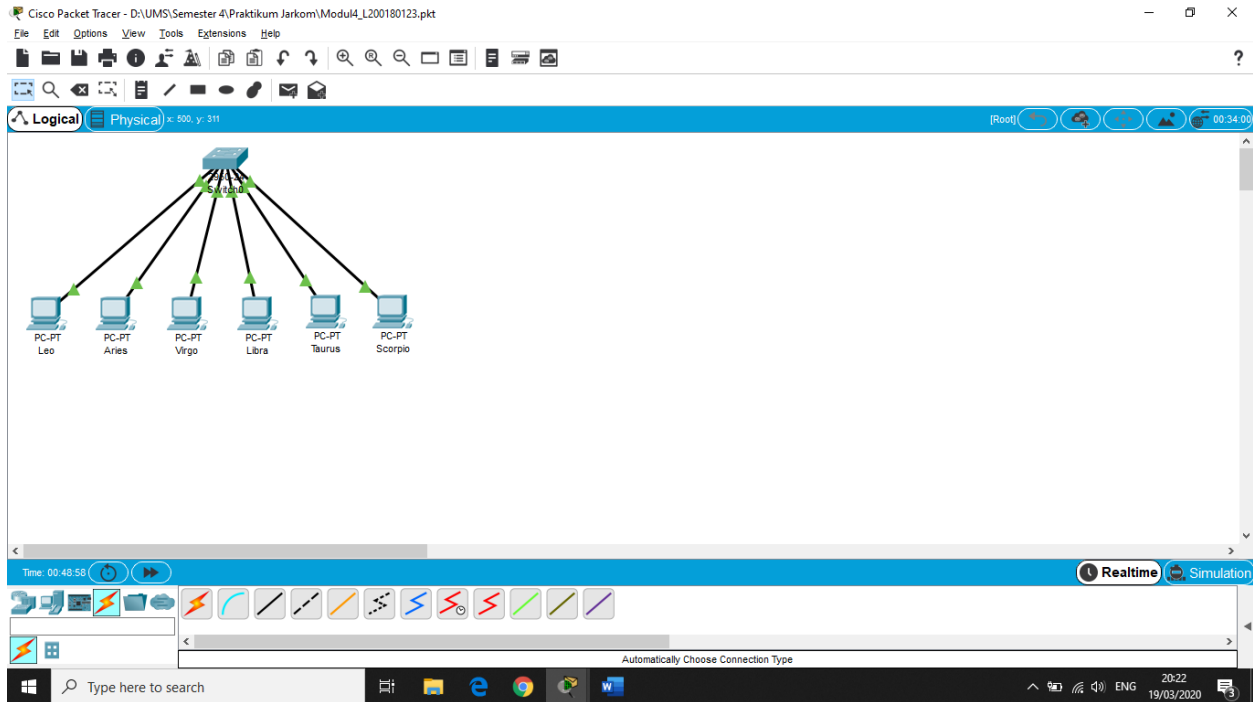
Cisco Packet Tracer - D:\UMS\Semester 4\Praktikum Jarkom\Modul4_L200180123.pkt

File Edit Options View Tools Extensions Help

Logical Physical x: 500, y: 311

[Root]

00:34:00

2960-24
Switch0

PC-PT
Leo

PC-PT
Aries

PC-PT
Virgo

PC-PT
Libra

PC-PT
Taurus

PC-PT
Scorpio

Time: 00:48:58

Realtime Simulation

Automatically Choose Connection Type

Type here to search

ENG 20:22 19/03/2020